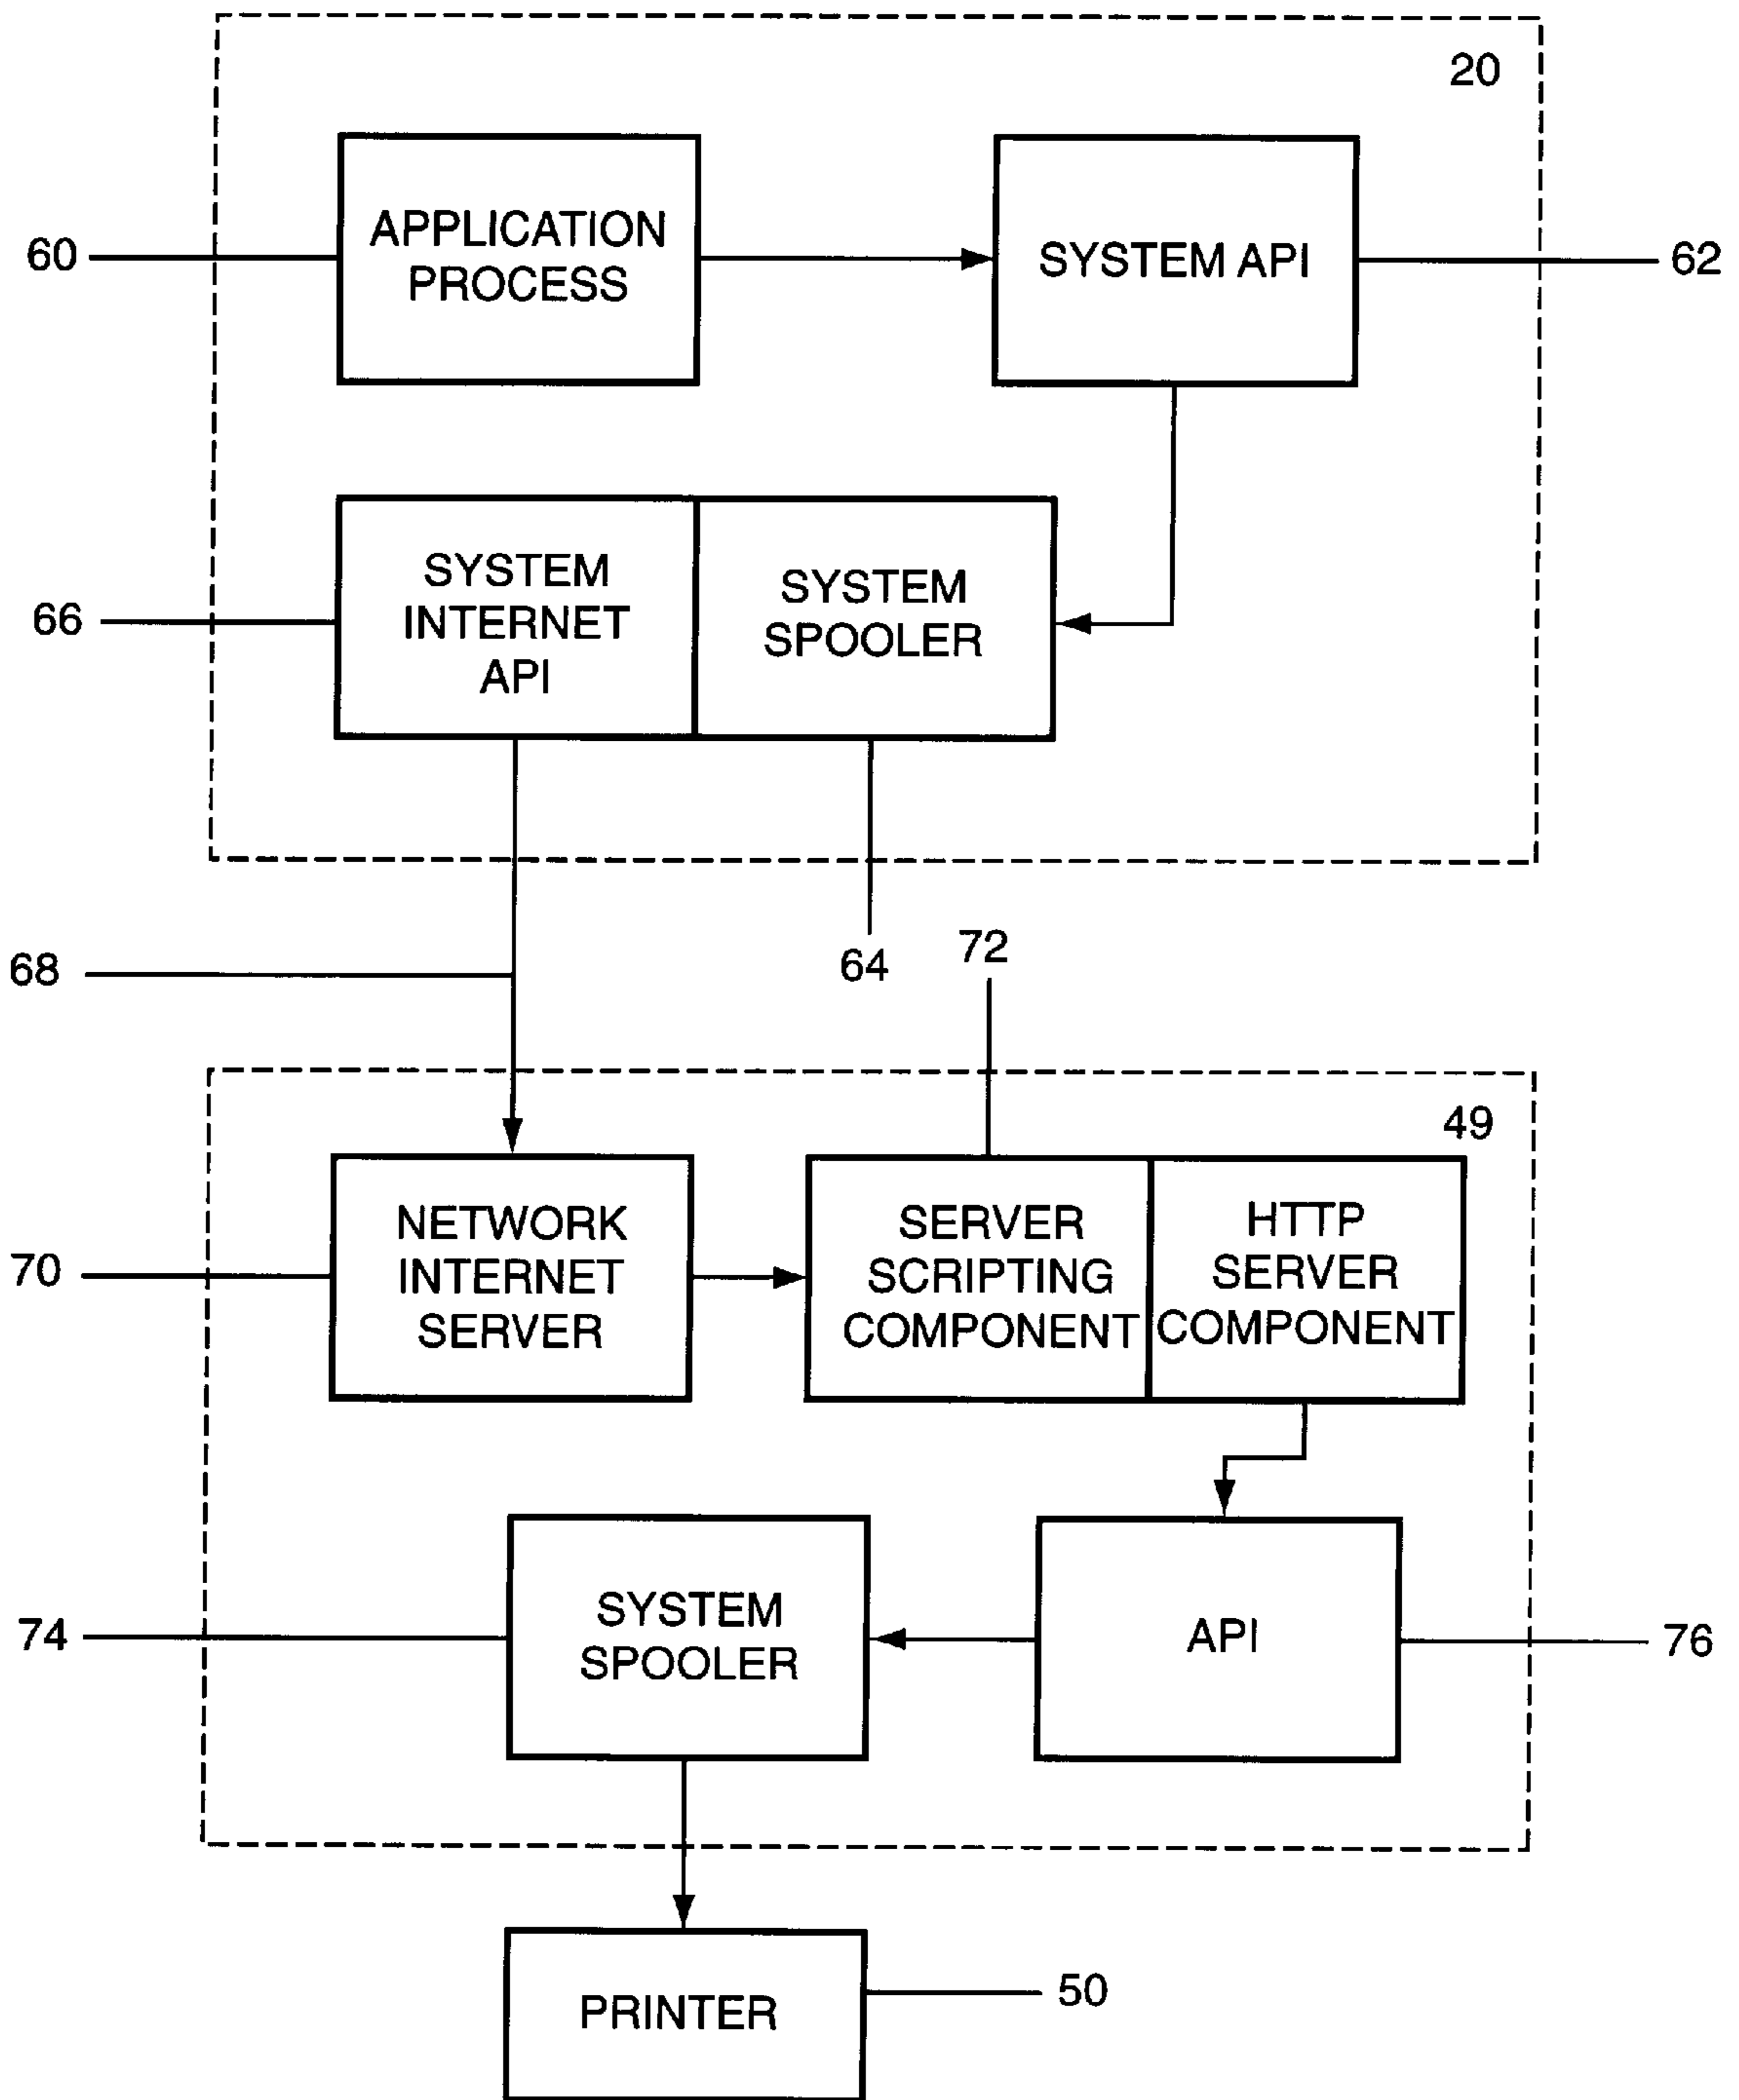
20

60

APPLICATION PROCESS

SYSTEM API

62

66

SYSTEM INTERNET API

SYSTEM SPOOLER

68

64

72

49

70

NETWORK INTERNET SERVER

SERVER SCRIPTING COMPONENT

HTTP SERVER COMPONENT

74

SYSTEM SPOOLER

API

76

PRINTER

50